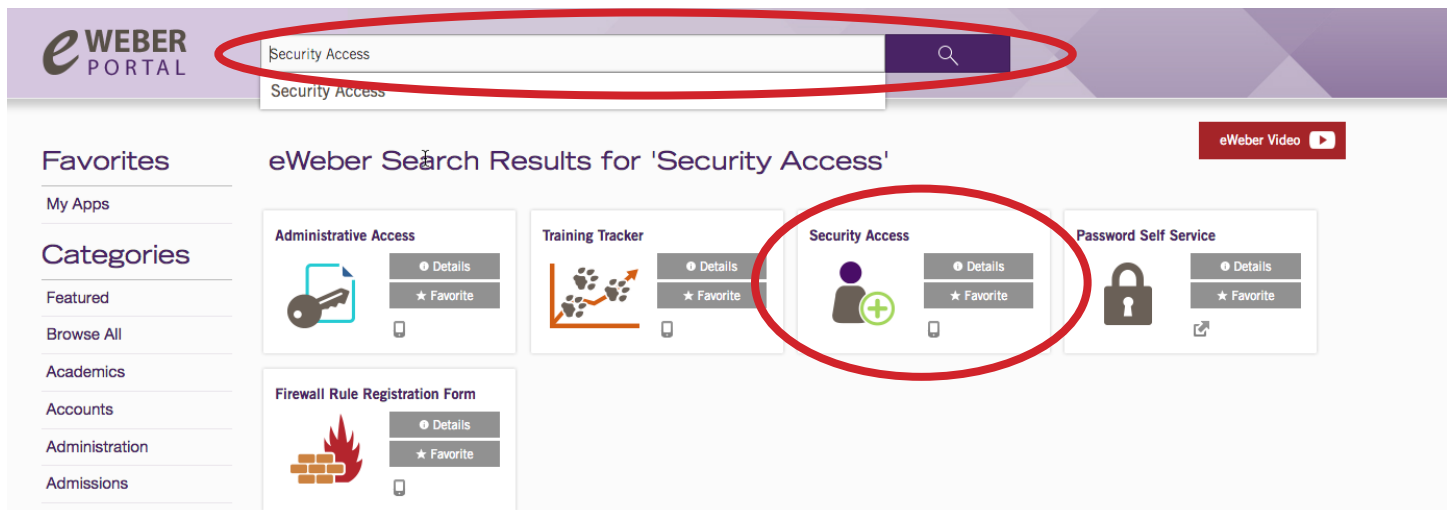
e WEBER PORTAL

Security Access

Security Access

eWeber Video

Favorites

My Apps

Categories

Featured

Browse All

Academics

Accounts

Administration

Admissions

eWeber Search Results for 'Security Access'

Administrative Access

Details

★ Favorite

Training Tracker

Details

★ Favorite

Security Access

Details

★ Favorite

Password Self Service

Details

★ Favorite

Firewall Rule Registration Form

Details

★ Favorite